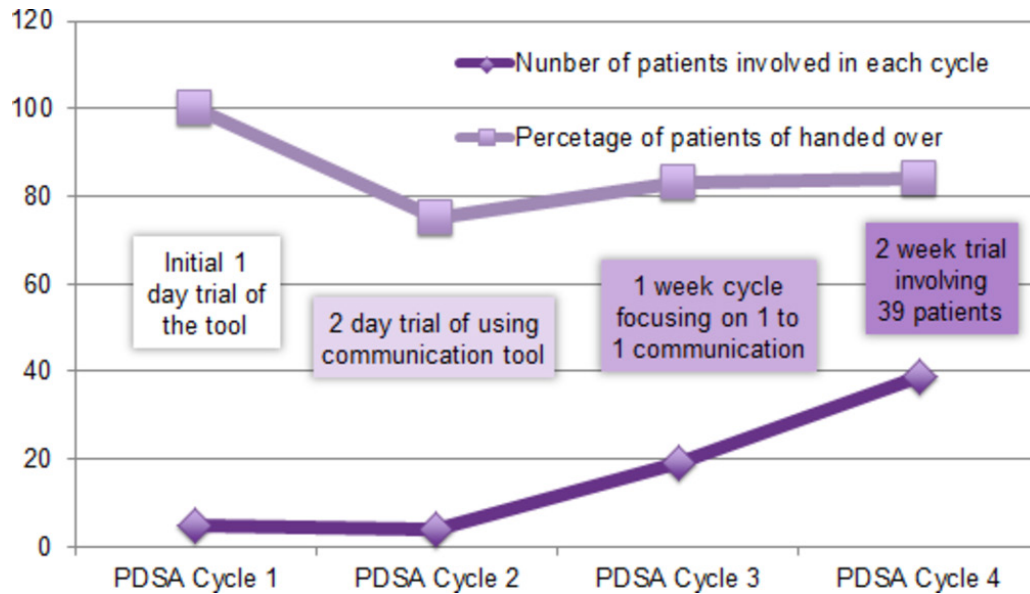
120
100
80
60
40
20
0

Nunber of patients involved in each cycle
Percetage of patients of handed over

Initial 1 day trial of the tool

2 day trial of using communication tool

1 week cycle focusing on 1 to 1 communication

2 week trial involving 39 patients

PDSA Cycle 1
PDSA Cycle 2
PDSA Cycle 3
PDSA Cycle 4